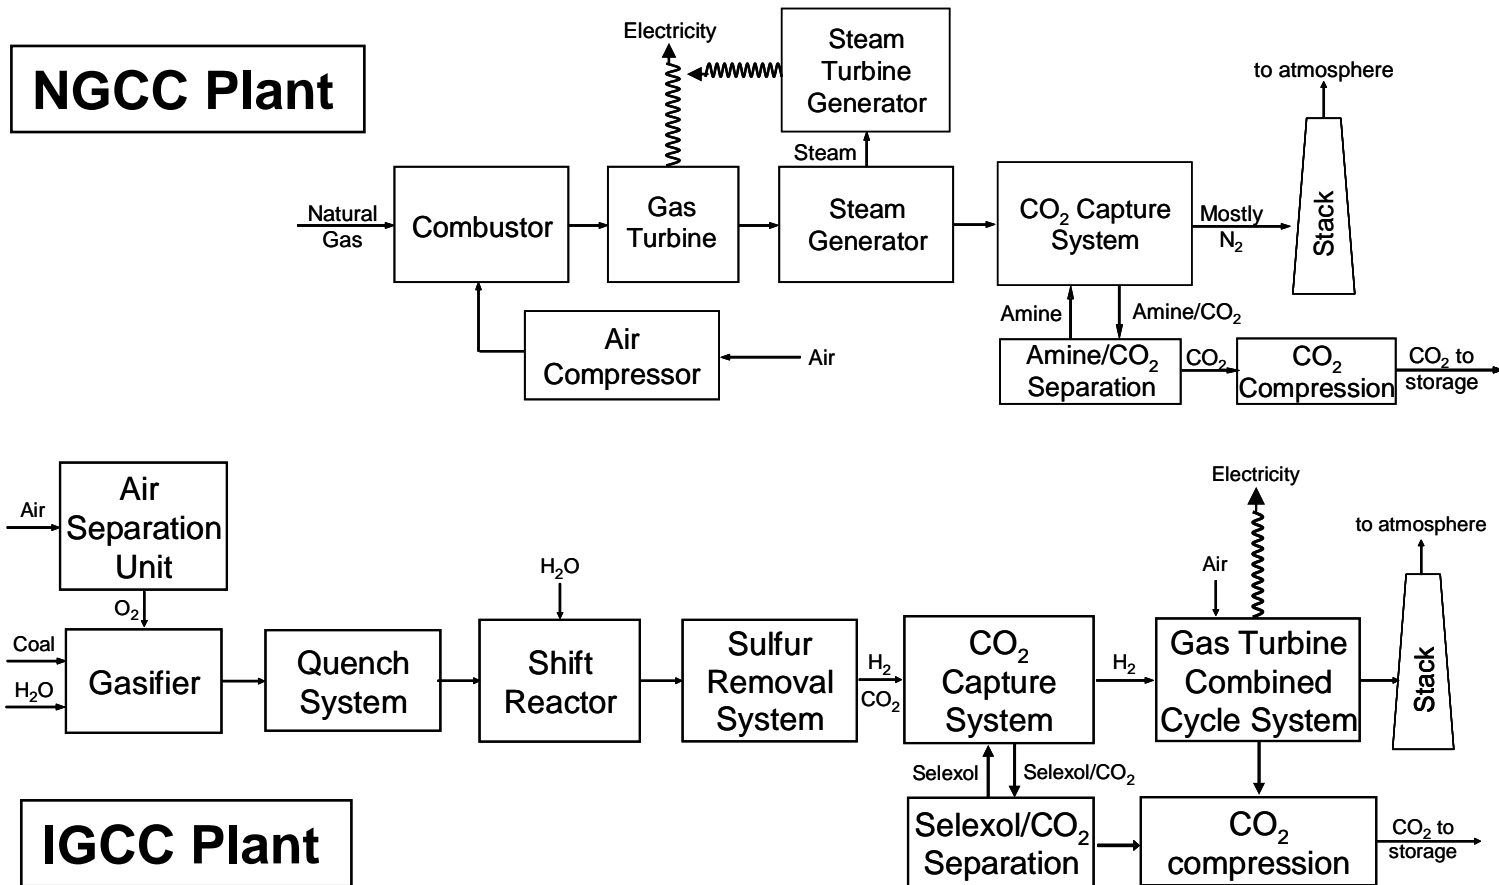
NGCC Plant

Electricity

Steam Turbine Generator

to atmosphere

Steam

Natural Gas

Combustor

Gas Turbine

Steam Generator

$CO_2$ Capture System

Mostly $N_2$

Stack

Amine

Amine/$CO_2$

Air Compressor

Air

Amine/$CO_2$ Separation

$CO_2$

$CO_2$ Compression

$CO_2$ to storage

Air

Air Separation Unit

Electricity

to atmosphere

$O_2$

$H_2O$

Air

Coal

$H_2O$

Gasifier

Quench System

Shift Reactor

Sulfur Removal System

$H_2$

$CO_2$

$CO_2$ Capture System

$H_2$

Gas Turbine Combined Cycle System

Stack

Selexol

Selexol/$CO_2$

IGCC Plant

Selexol/$CO_2$ Separation

$CO_2$ compression

$CO_2$ to storage